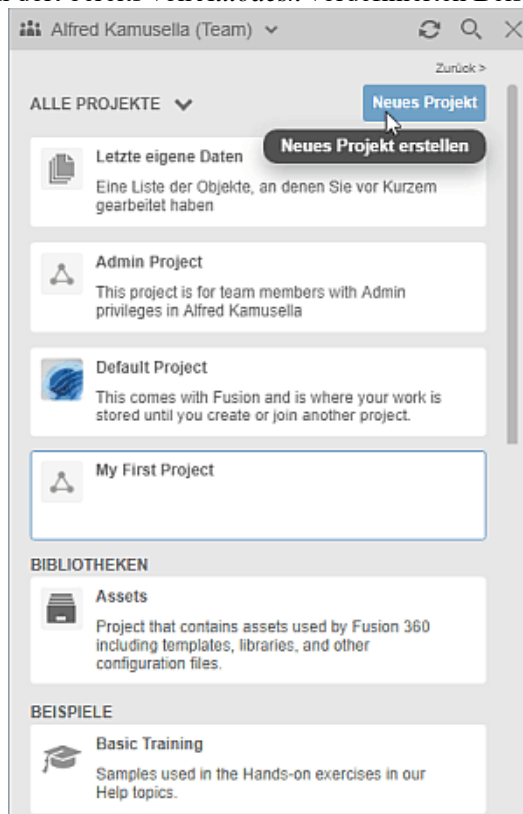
Alfred Kamusella (Team)

Zurück >

ALLE PROJEKTE

Neues Projekt

Neues Projekt erstellen

Letzte eigene Daten
Eine Liste der Objekte, an denen Sie vor Kurzem gearbeitet haben

Admin Project
This project is for team members with Admin privileges in Alfred Kamusella

Default Project
This comes with Fusion and is where your work is stored until you create or join another project.

My First Project

BIBLIOTHEKEN

Assets
Project that contains assets used by Fusion 360 including templates, libraries, and other configuration files.

BEISPIELE

Basic Training
Samples used in the Hands-on exercises in our Help topics.